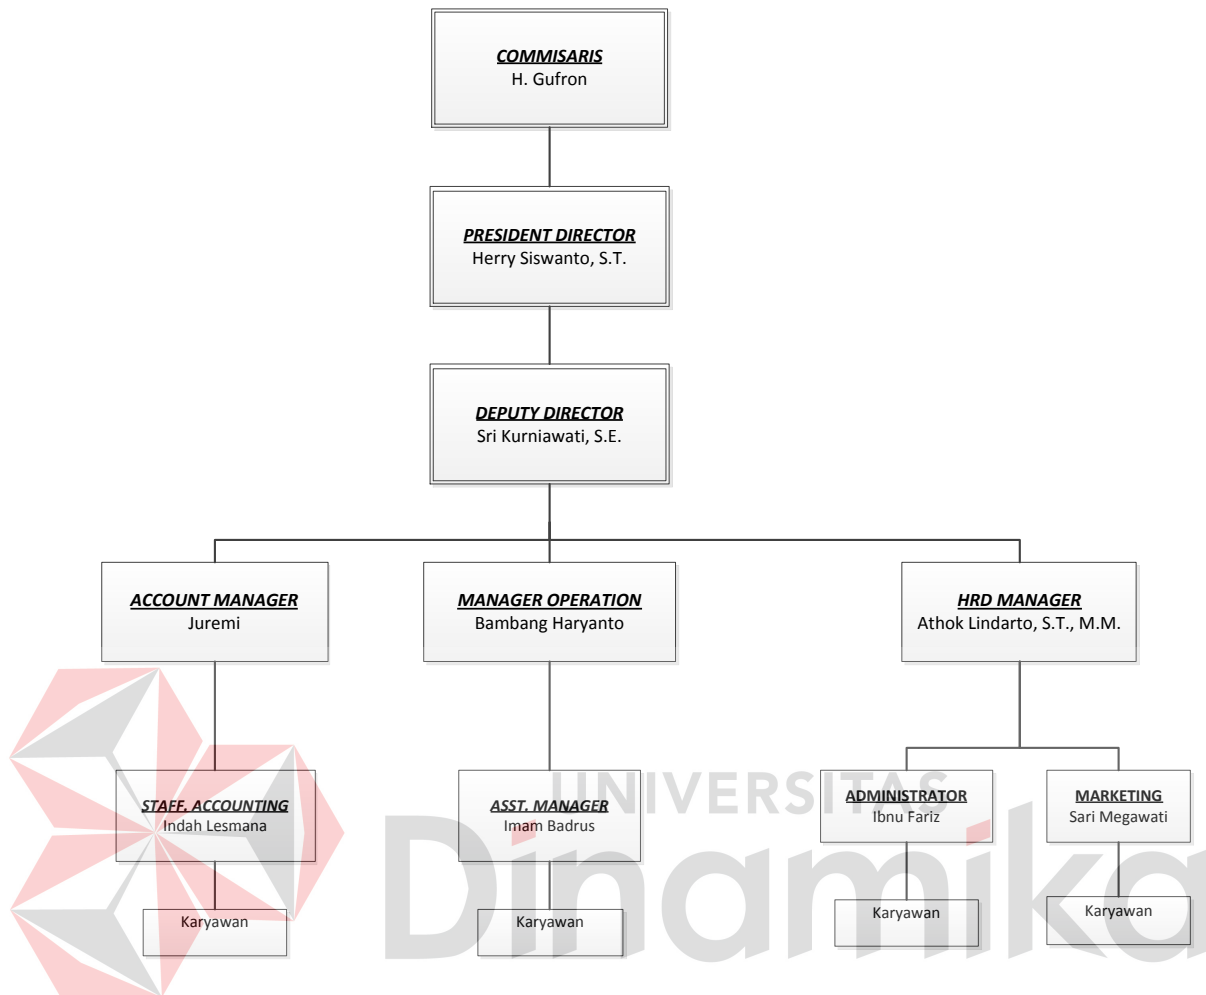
COMMISARIS
H. Gufron

PRESIDENT DIRECTOR
Herry Siswanto, S.T.

DEPUTY DIRECTOR
Sri Kurniawati, S.E.

ACCOUNT MANAGER
Juremi

MANAGER OPERATION
Bambang Haryanto

HRD MANAGER
Athok Lindarto, S.T., M.M.

STAFF. ACCOUNTING
Indah Lesmana

ASST. MANAGER
Imam Badrus

ADMINISTRATOR
Ibnu Fariz

MARKETING
Sari Megawati

Karyawan

Karyawan

Karyawan

Karyawan

UNIVERSITAS
Dinamika